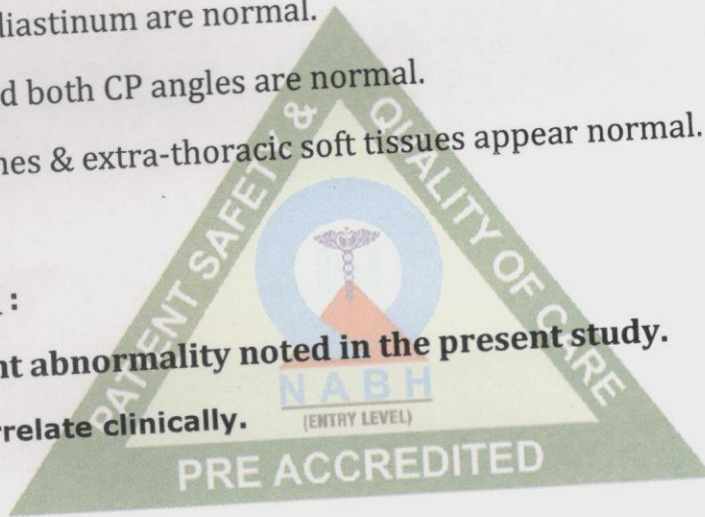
liastinum are normal.

d both CP angles are normal.

nes & extra-thoracic soft tissues appear normal.

:

nt abnormality noted in the present study.

relate clinically.

PATIENT SAFETY & QUALITY OF CARE

N A B H
(ENTRY LEVEL)

PRE ACCREDITED